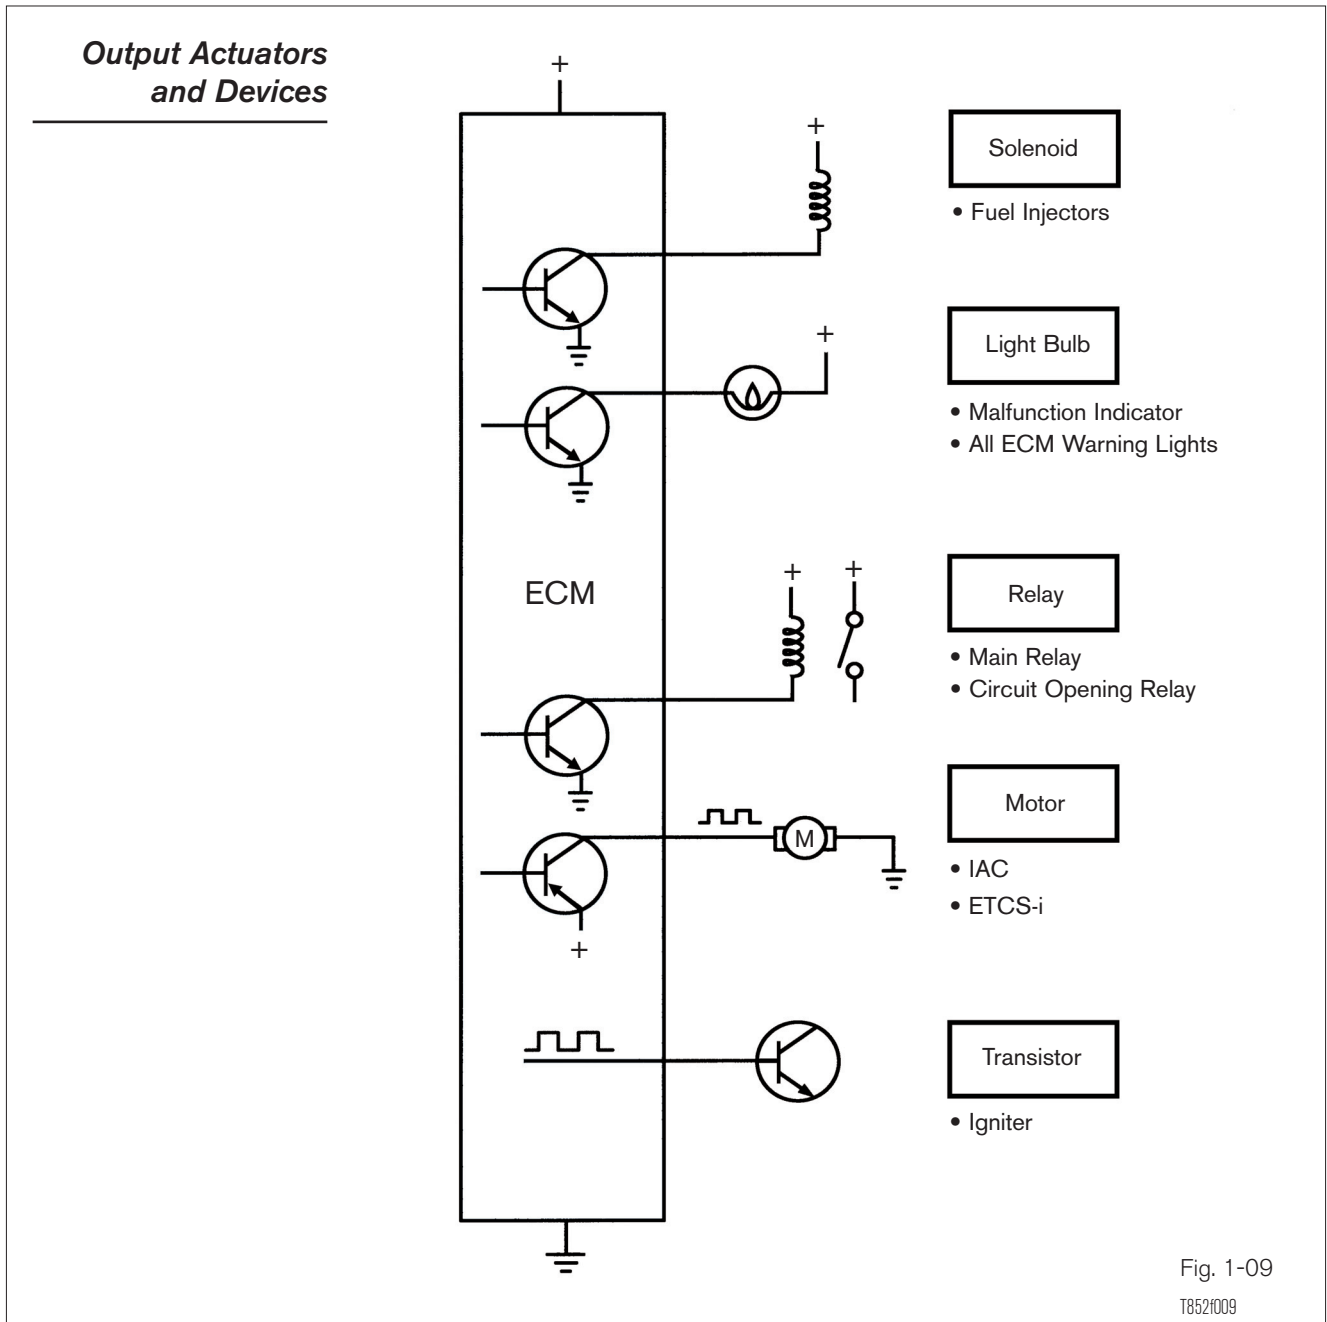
Output Actuators and Devices

+

+

Solenoid

• Fuel Injectors

+

Light Bulb

• Malfunction Indicator
• All ECM Warning Lights

ECM

+ +

Relay

• Main Relay
• Circuit Opening Relay

M

Motor

• IAC
• ETCS-i

+

Transistor

• Igniter

Fig. 1-09
T852f009